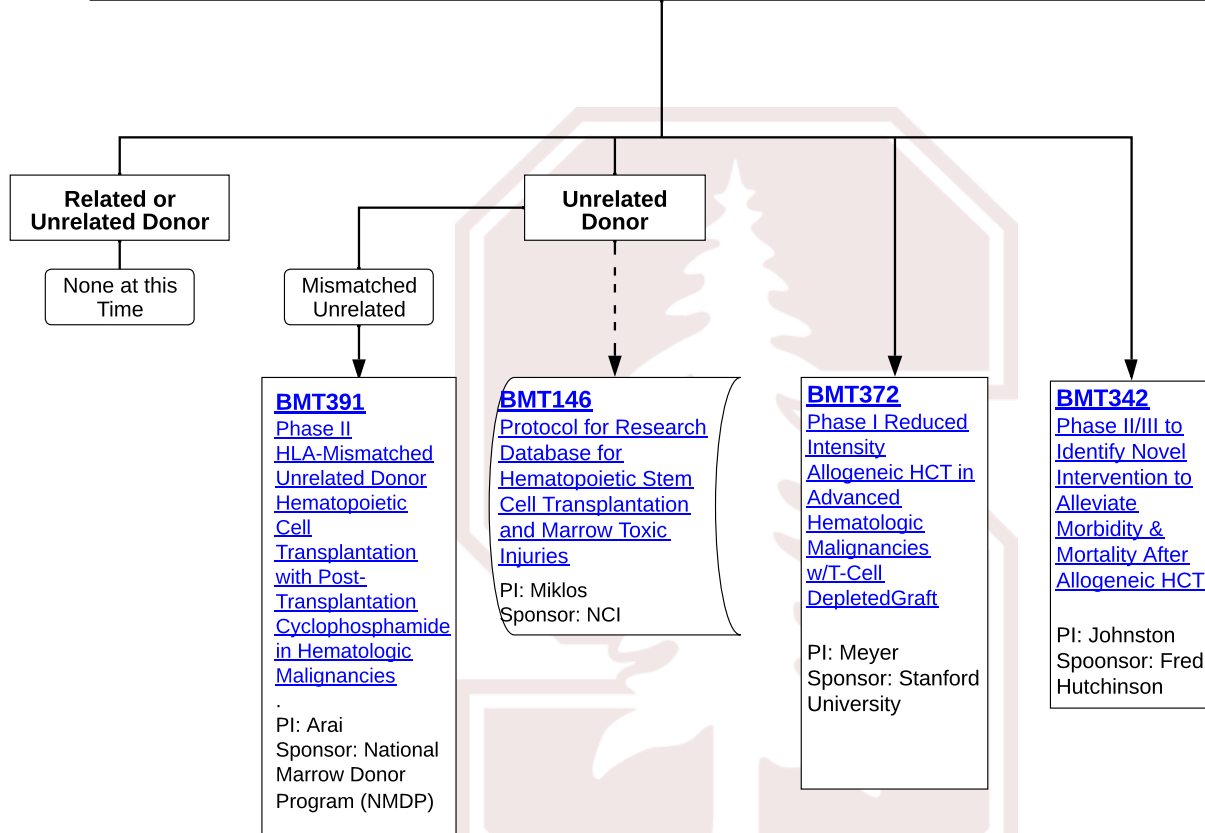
Related or Unrelated Donor

None at this Time

Unrelated Donor

Mismatched Unrelated

BMT391
Phase II HLA-Mismatched Unrelated Donor Hematopoietic Cell Transplantation with Post-Transplantation Cyclophosphamide in Hematologic Malignancies
.
PI: Arai
Sponsor: National Marrow Donor Program (NMDP)

BMT146
Protocol for Research Database for Hematopoietic Stem Cell Transplantation and Marrow Toxic Injuries
PI: Miklos
Sponsor: NCI

BMT372
Phase I Reduced Intensity Allogeneic HCT in Advanced Hematologic Malignancies w/T-Cell DepletedGraft

PI: Meyer
Sponsor: Stanford University

BMT342
Phase II/III to Identify Novel Intervention to Alleviate Morbidity & Mortality After Allogeneic HCT

PI: Johnston
Spoonsor: Fred Hutchinson